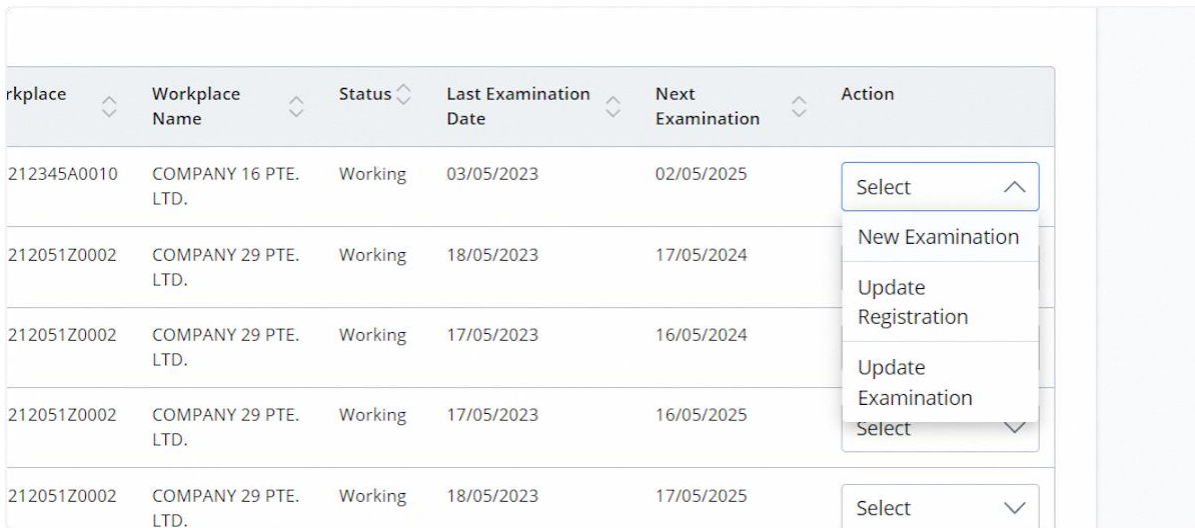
| rkplace | Workplace Name | Status | Last Examination Date | Next Examination | Action |
|---|---|---|---|---|---|
| 212345A0010 | COMPANY 16 PTE. LTD. | Working | 03/05/2023 | 02/05/2025 | Select |
| 212051Z0002 | COMPANY 29 PTE. LTD. | Working | 18/05/2023 | 17/05/2024 | |
| 212051Z0002 | COMPANY 29 PTE. LTD. | Working | 17/05/2023 | 16/05/2024 | |
| 212051Z0002 | COMPANY 29 PTE. LTD. | Working | 17/05/2023 | 16/05/2025 | Select |
| 212051Z0002 | COMPANY 29 PTE. LTD. | Working | 18/05/2023 | 17/05/2025 | Select |

New Examination
Update Registration
Update Examination